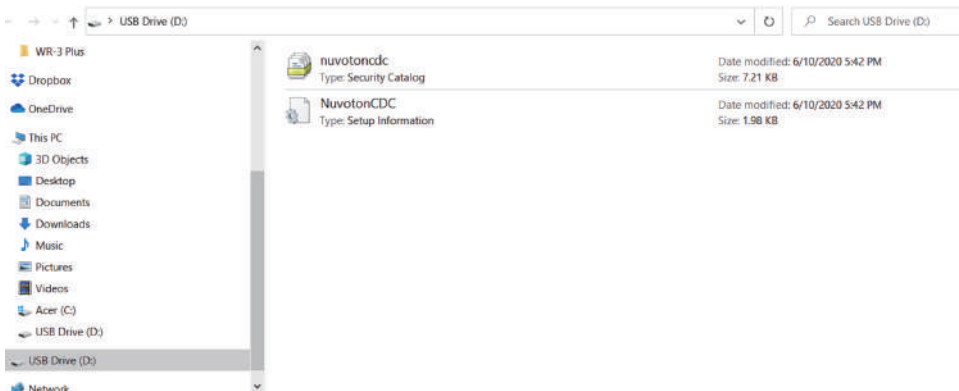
> USB Drive (D:)

Search USB Drive (D:)

WR-3 Plus
Dropbox
OneDrive
This PC
3D Objects
Desktop
Documents
Downloads
Music
Pictures
Videos
Acer (C:)
USB Drive (D:)
USB Drive (D:)
Network

nuvotoncdc
Type: Security Catalog
Date modified: 6/10/2020 5:42 PM
Size: 7.21 KB

NuvotonCDC
Type: Setup Information
Date modified: 6/10/2020 5:42 PM
Size: 1.98 KB